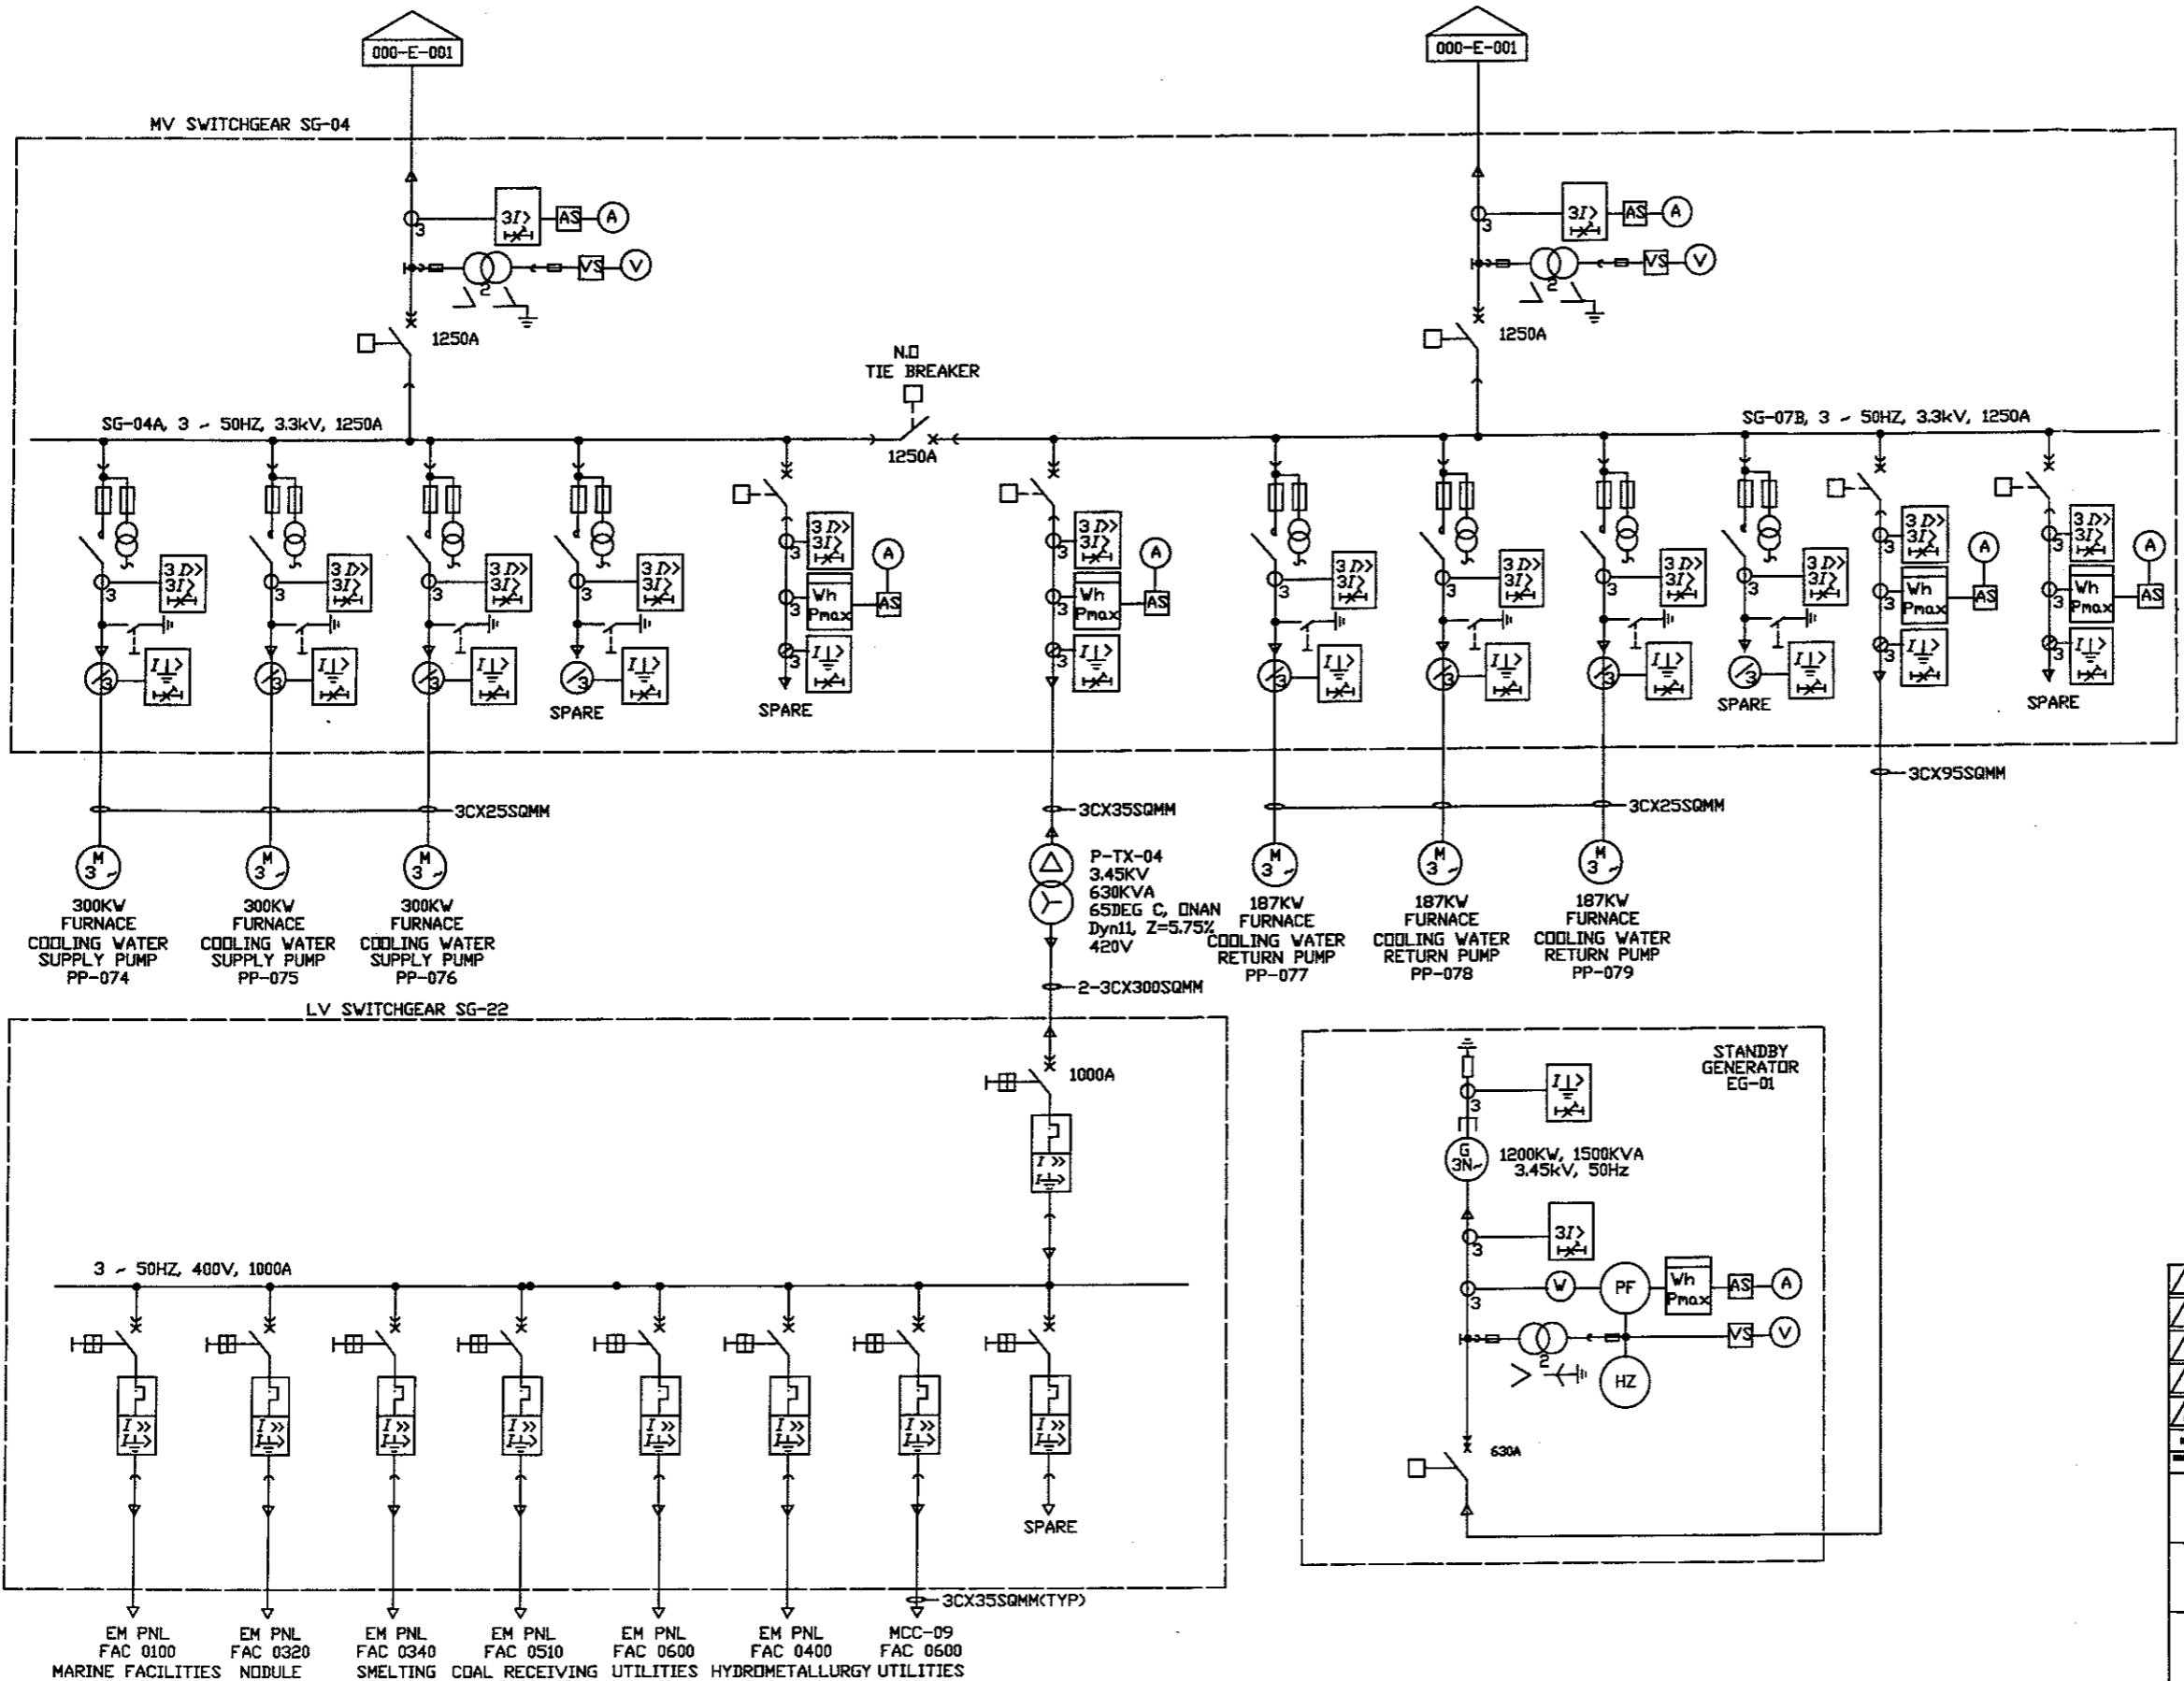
000-E-001

000-E-001

MV SWITCHGEAR SG-04

$3I>$ AS A
3
2
VS V
1250A

$3I>$ AS A
3
2
VS V
1250A

N.O
TIE BREAKER
1250A

SG-04A, 3 ~ 50HZ, 3.3kV, 1250A

SG-07B, 3 ~ 50HZ, 3.3kV, 1250A

$3I>>$ $3I>$ 3 $I\perp>$ 3
$3I>>$ $3I>$ 3 $I\perp>$ 3
$3I>>$ $3I>$ 3 $I\perp>$ 3
$3I>>$ $3I>$ 3 $I\perp>$ 3
SPARE

$3I>>$ $3I>$ 3 Wh Pmax AS A 3 $I\perp>$ 3
SPARE

$3I>>$ $3I>$ 3 Wh Pmax AS A 3 $I\perp>$ 3

$3I>>$ $3I>$ 3 $I\perp>$ 3
$3I>>$ $3I>$ 3 $I\perp>$ 3
$3I>>$ $3I>$ 3 $I\perp>$ 3
$3I>>$ $3I>$ 3 $I\perp>$ 3
SPARE

$3I>>$ $3I>$ 3 Wh Pmax AS A 3 $I\perp>$ 3

$3I>>$ $3I>$ 3 Wh Pmax AS A 3 $I\perp>$ 3
SPARE

3CX95SQMM

3CX25SQMM

3CX35SQMM

3CX25SQMM

M 3 ~
300KW
FURNACE
COOLING WATER
SUPPLY PUMP
PP-074

M 3 ~
300KW
FURNACE
COOLING WATER
SUPPLY PUMP
PP-075

M 3 ~
300KW
FURNACE
COOLING WATER
SUPPLY PUMP
PP-076

P-TX-04
3.45KV
630KVA
65DEG C, ONAN
Dyn11, Z=5.75%
420V

M 3 ~
187KW
FURNACE
COOLING WATER
RETURN PUMP
PP-077

M 3 ~
187KW
FURNACE
COOLING WATER
RETURN PUMP
PP-078

M 3 ~
187KW
FURNACE
COOLING WATER
RETURN PUMP
PP-079

2-3CX300SQMM

LV SWITCHGEAR SG-22

1000A

$I>>$ $I\perp>$

STANDBY
GENERATOR
EG-01

$I\perp>$
3
G
3N~
1200KW, 1500KVA
3.45kV, 50Hz

$3I>$
3
W PF Wh Pmax AS A
3
2
VS V
HZ
630A

3 ~ 50HZ, 400V, 1000A

$I>>$ $I\perp>$
$I>>$ $I\perp>$
$I>>$ $I\perp>$
$I>>$ $I\perp>$
$I>>$ $I\perp>$
$I>>$ $I\perp>$
$I>>$ $I\perp>$
$I>>$ $I\perp>$
SPARE

3CX35SQMM(TYP)

EM PNL
FAC 0100
MARINE FACILITIES

EM PNL
FAC 0320
NODULE

EM PNL
FAC 0340
SMELTING

EM PNL
FAC 0510
COAL RECEIVING

EM PNL
FAC 0600
UTILITIES

EM PNL
FAC 0400
HYDROMETALLURGY

MCC-09
FAC 0600
UTILITIES